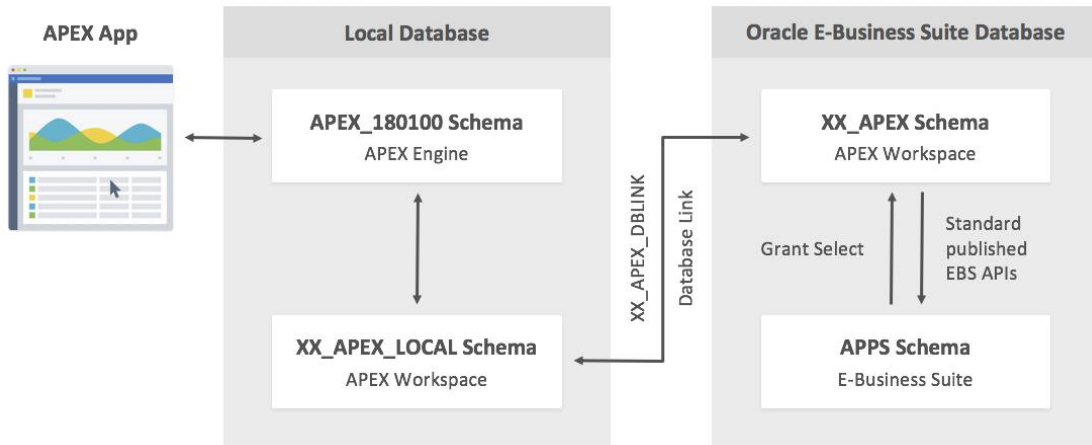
APEX App

Local Database

APEX_180100 Schema
APEX Engine

XX_APEX_LOCAL Schema
APEX Workspace

XX_APEX_DBLINK

Database Link

Oracle E-Business Suite Database

XX_APEX Schema
APEX Workspace

Grant Select

Standard published EBS APIs

APPS Schema
E-Business Suite